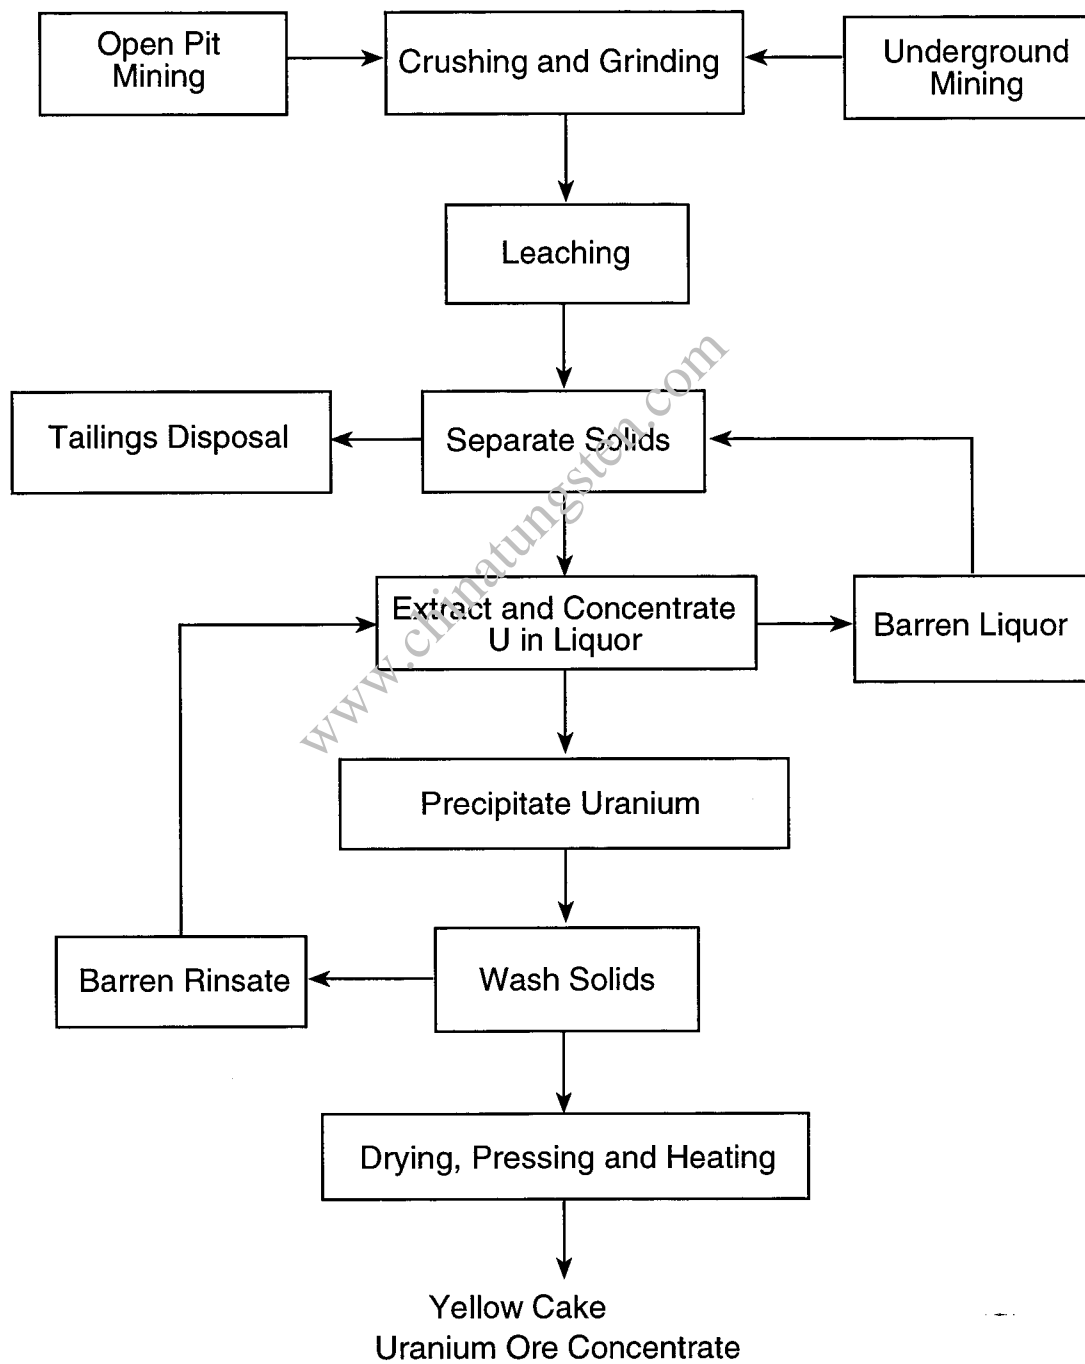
Open Pit Mining

Crushing and Grinding

Underground Mining

Leaching

Tailings Disposal

Separate Solids

www.chinatungsten.com

Extract and Concentrate U in Liquor

Barren Liquor

Precipitate Uranium

Barren Rinsate

Wash Solids

Drying, Pressing and Heating

Yellow Cake
Uranium Ore Concentrate